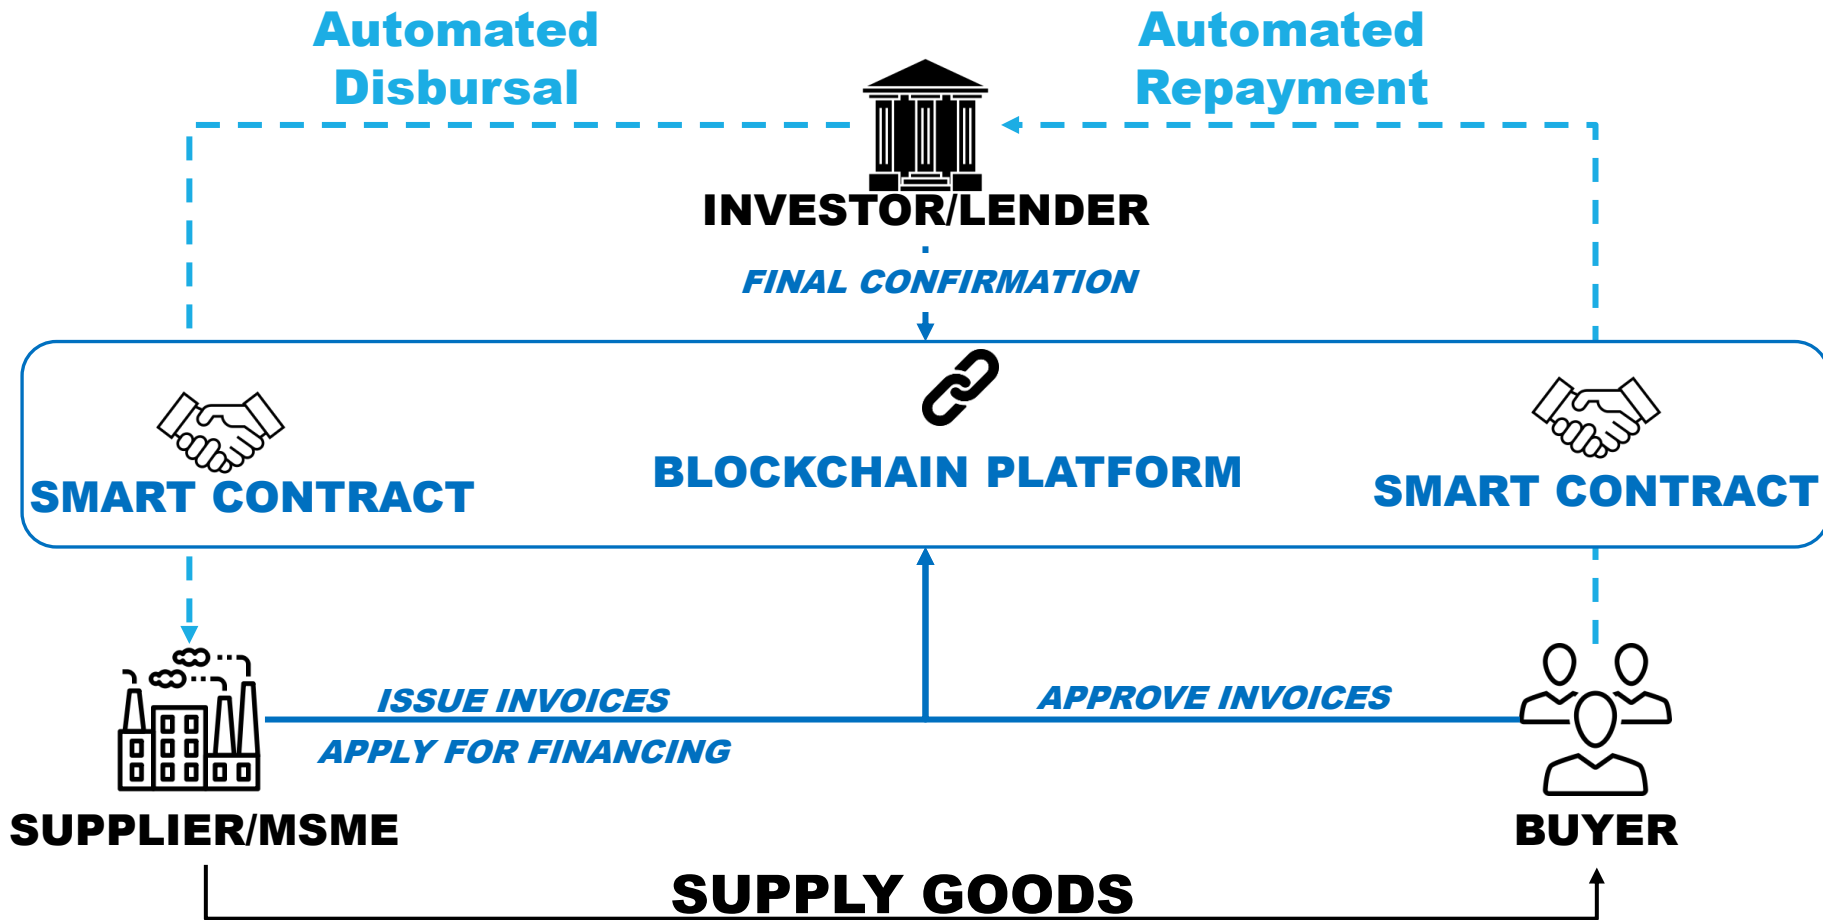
Automated Disbursal

Automated Repayment

INVESTOR/LENDER

FINAL CONFIRMATION

SMART CONTRACT

BLOCKCHAIN PLATFORM

SMART CONTRACT

ISSUE INVOICES

APPLY FOR FINANCING

APPROVE INVOICES

SUPPLIER/MSME

BUYER

SUPPLY GOODS